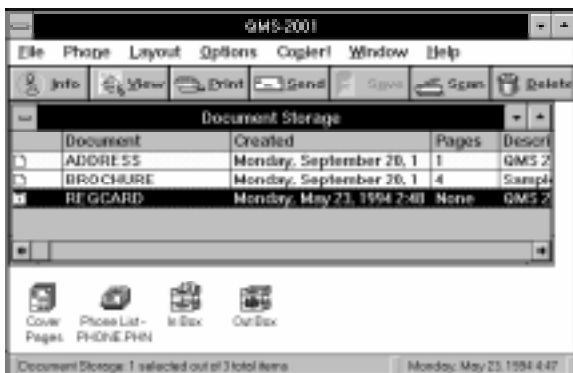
QMS-2001

File Phone Layout Options Copier! Window Help

Info View Print Send Save Scan Delete

Document Storage

| Document | Created | Pages | Descri |
|---|---|---|---|
| ADDRESS | Monday, September 20, 1 | 1 | QMS 2 |
| BROCHURE | Monday, September 20, 1 | 4 | Sampl |
| REGCARD | Monday, May 23, 1994 2:48 | None | QMS 2 |

Cover Pages

Phone List - PHONE.PHN

In Box

Out Box

Document Storage: 1 selected out of 3 total items

Monday, May 23, 1994 4:47